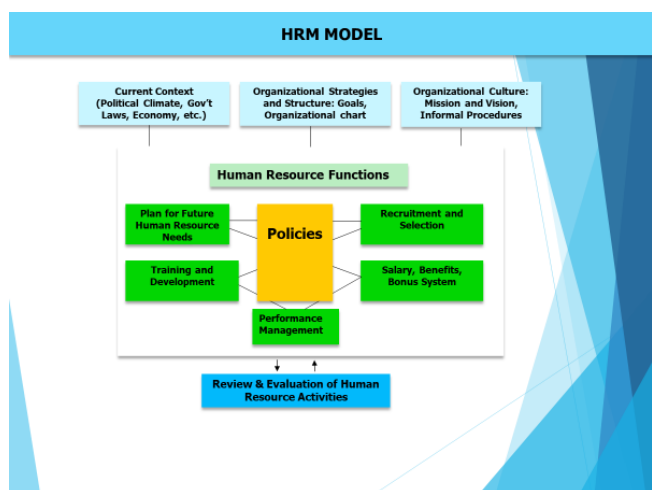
HRM MODEL

Current Context (Political Climate, Gov't Laws, Economy, etc.)

Organizational Strategies and Structure: Goals, Organizational chart

Organizational Culture: Mission and Vision, Informal Procedures

Human Resource Functions

Plan for Future Human Resource Needs

Policies

Recruitment and Selection

Training and Development

Salary, Benefits, Bonus System

Performance Management

Review & Evaluation of Human Resource Activities